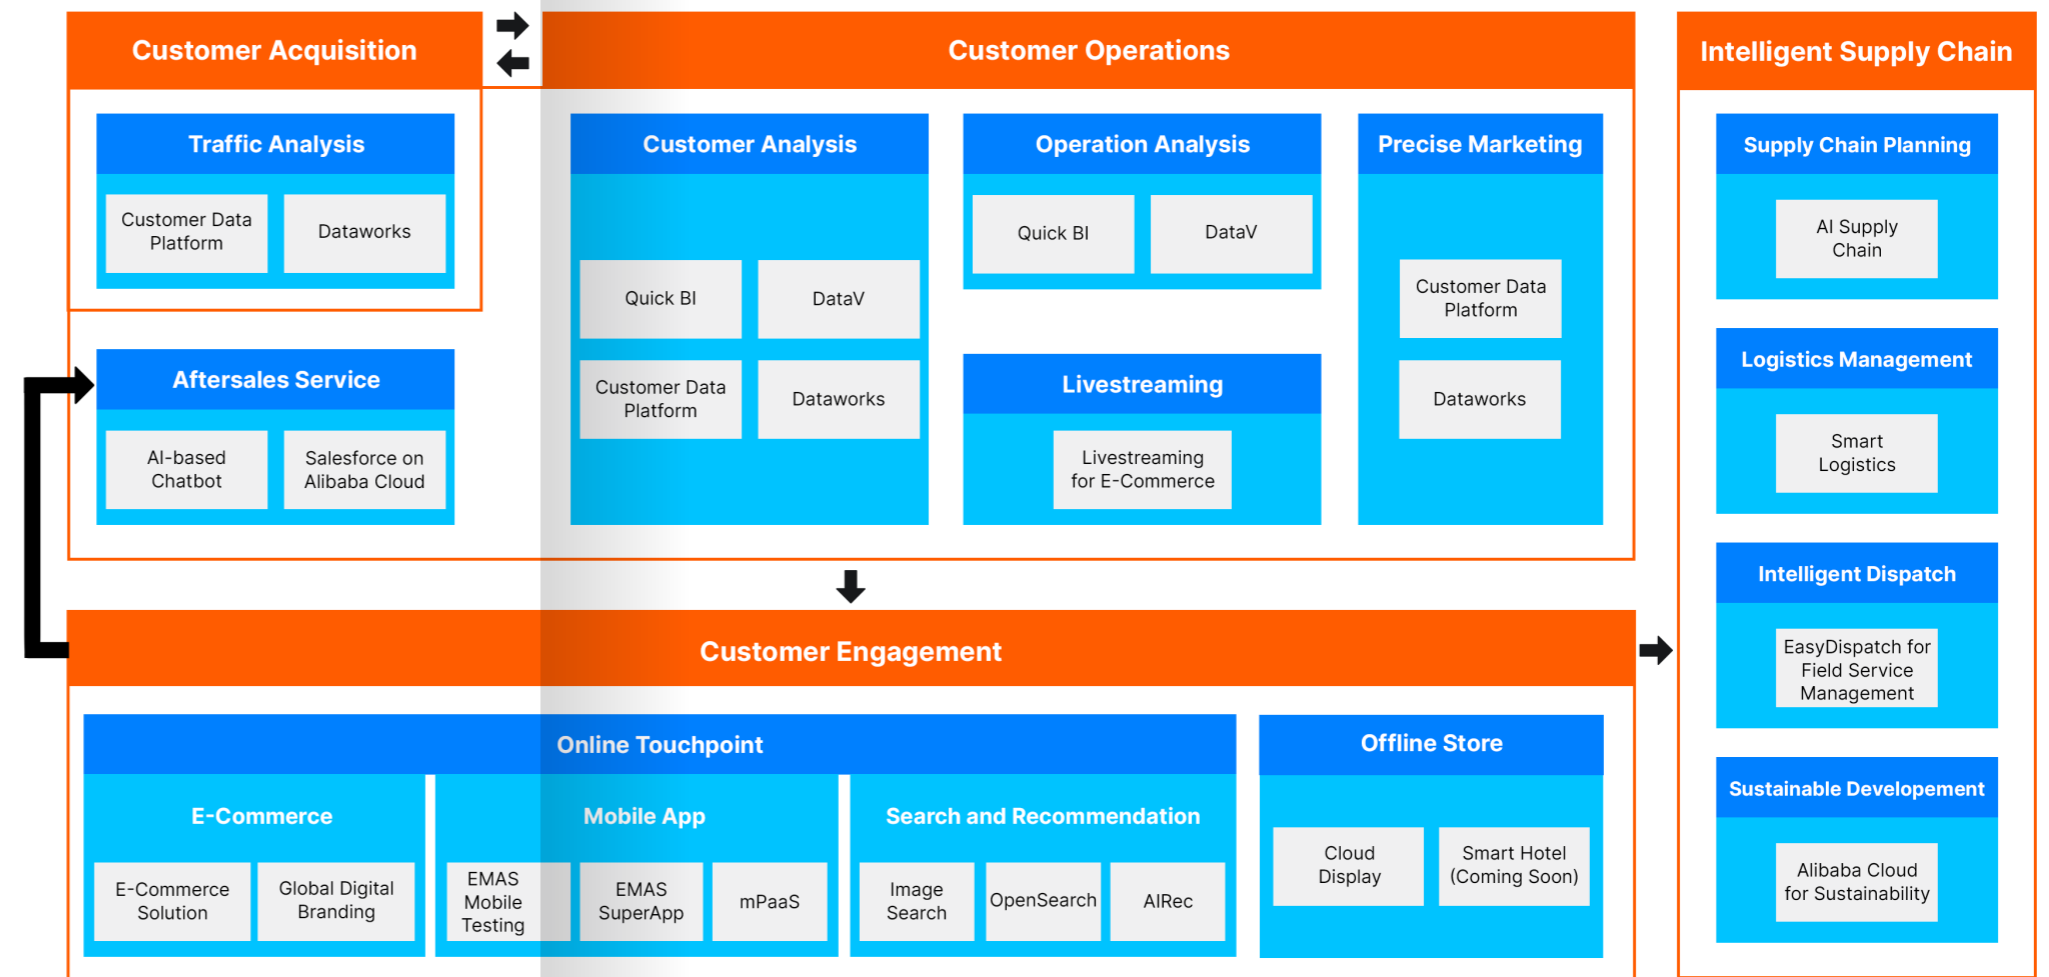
Customer Acquisition

Traffic Analysis

Customer Data Platform

Dataworks

Aftersales Service

AI-based Chatbot

Salesforce on Alibaba Cloud

Customer Operations

Customer Analysis

Quick BI

DataV

Customer Data Platform

Dataworks

Operation Analysis

Quick BI

DataV

Livestreaming

Livestreaming for E-Commerce

Precise Marketing

Customer Data Platform

Dataworks

Intelligent Supply Chain

Supply Chain Planning

AI Supply Chain

Logistics Management

Smart Logistics

Intelligent Dispatch

EasyDispatch for Field Service Management

Sustainable Developement

Alibaba Cloud for Sustainability

Customer Engagement

Online Touchpoint

E-Commerce

E-Commerce Solution

Global Digital Branding

Mobile App

EMAS Mobile Testing

EMAS SuperApp

mPaaS

Search and Recommendation

Image Search

OpenSearch

AIRec

Offline Store

Cloud Display

Smart Hotel (Coming Soon)